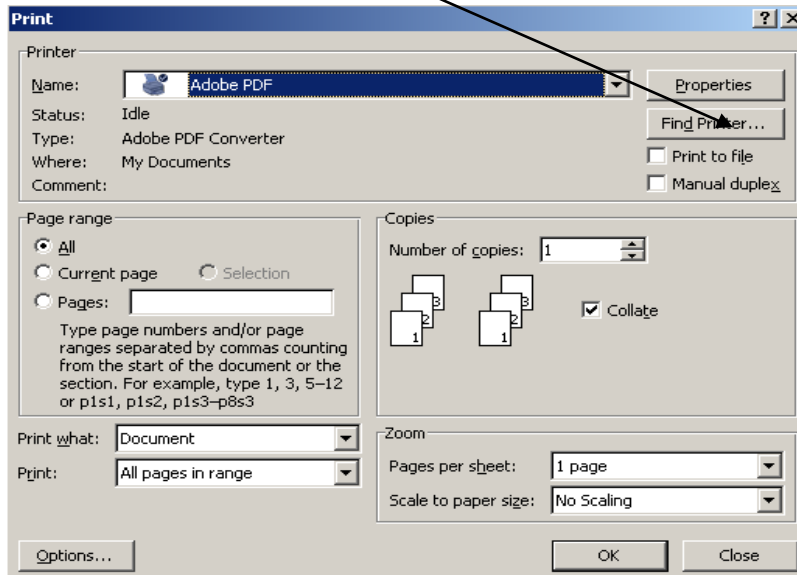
Print ? X

Printer

Name: Adobe PDF

Properties

Status: Idle

Type: Adobe PDF Converter

Where: My Documents

Comment:

Find Printer...

Print to file

Manual duplex

Page range

All

Current page

Selection

Pages:

Type page numbers and/or page ranges separated by commas counting from the start of the document or the section. For example, type 1, 3, 5–12 or p1s1, p1s2, p1s3–p8s3

Copies

Number of copies: 1

3 2 1

3 2 1

Collate

Print what: Document

Print: All pages in range

Zoom

Pages per sheet: 1 page

Scale to paper size: No Scaling

Options...

OK

Close